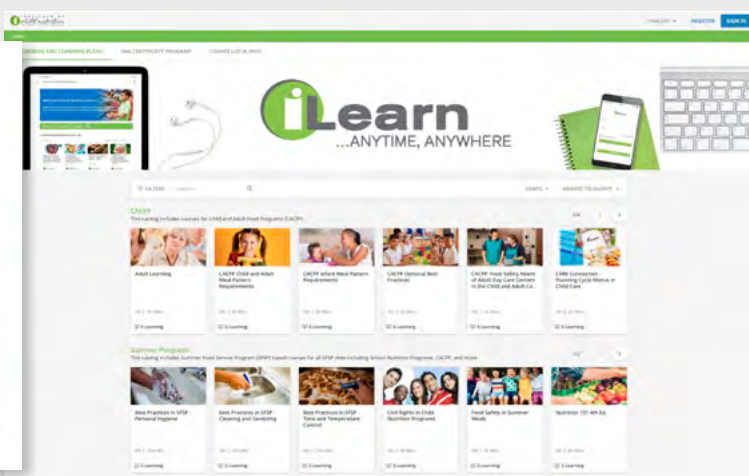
REGISTER SIGN IN

COURSES AND LEARNING PLANS

NSN CERTIFICATE PROGRAM

COURSE LIST & INFO

iLearn
...ANYTIME, ANYWHERE

FILTERS

CACFP
This catalog includes courses for Child and Adult Food Programs (CACFP)

Adult Learning

CACFP Child and Adult Meal Pattern Requirements

CACFP Infant Meal Pattern Requirement

CACFP Optional Best Practices

CACFP: Food Safety Needs of Adult Day Care Centers in the Child and Adult Ca...

CNBE Connection - Planning Cycle Menus in Child Care

E-Learning

Summer Programs
This catalog includes Summer Food Service Program (SFSP) based courses for all SFSP sites including School Nutrition Programs, CACFP, and more.

Best Practices in SFSP - Personal Hygiene

Best Practices in SFSP - Cleaning and Sanitizing

Best Practices in SFSP - Time and Temperature Control

Civil Rights in Child Nutrition Programs

Food Safety in Summer Meals

Nutrition 101 4th Ed.

E-Learning